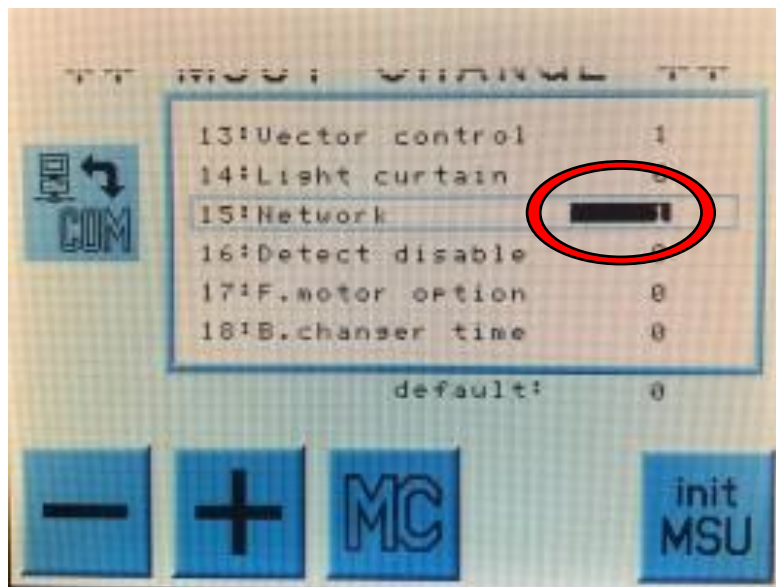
** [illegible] **

COM

| | |
|---|---|
| 13:Vector control | 1 |
| 14:Light curtain | 0 |
| 15:Network | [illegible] |
| 16:Detect disable | 0 |
| 17:F.motor option | 0 |
| 18:B.changer time | 0 |

default: 0

—

+

MC

init MSU